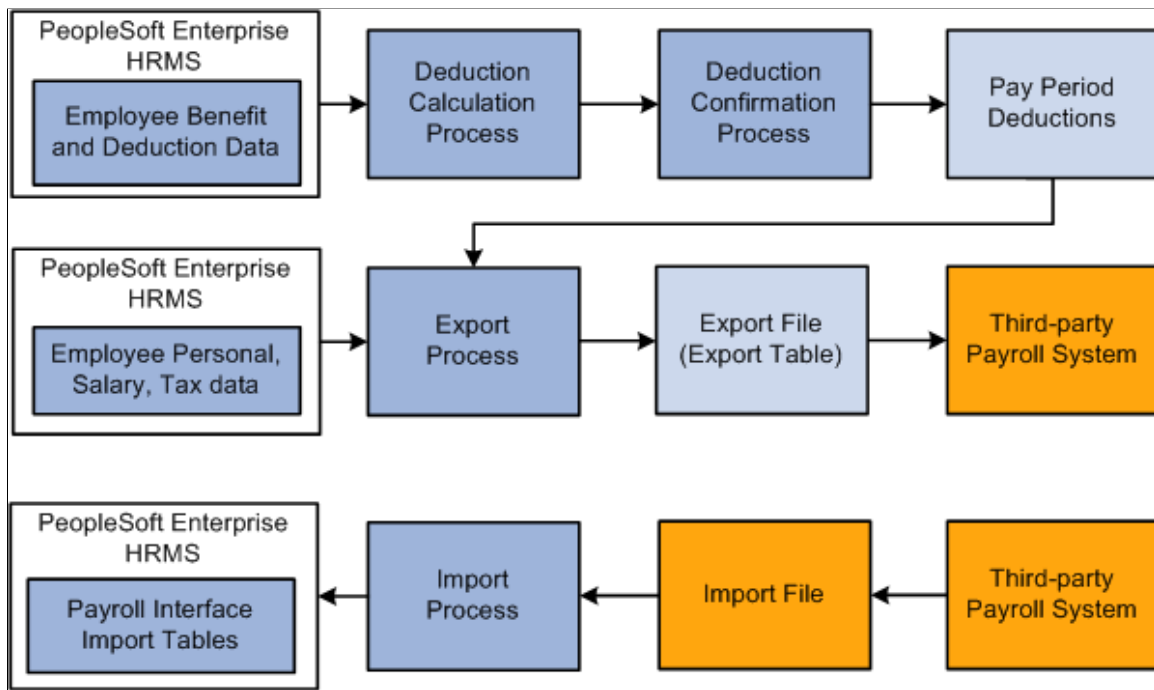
PeopleSoft Enterprise HRMS

Employee Benefit and Deduction Data

Deduction Calculation Process

Deduction Confirmation Process

Pay Period Deductions

PeopleSoft Enterprise HRMS

Employee Personal, Salary, Tax data

Export Process

Export File (Export Table)

Third-party Payroll System

PeopleSoft Enterprise HRMS

Payroll Interface Import Tables

Import Process

Import File

Third-party Payroll System